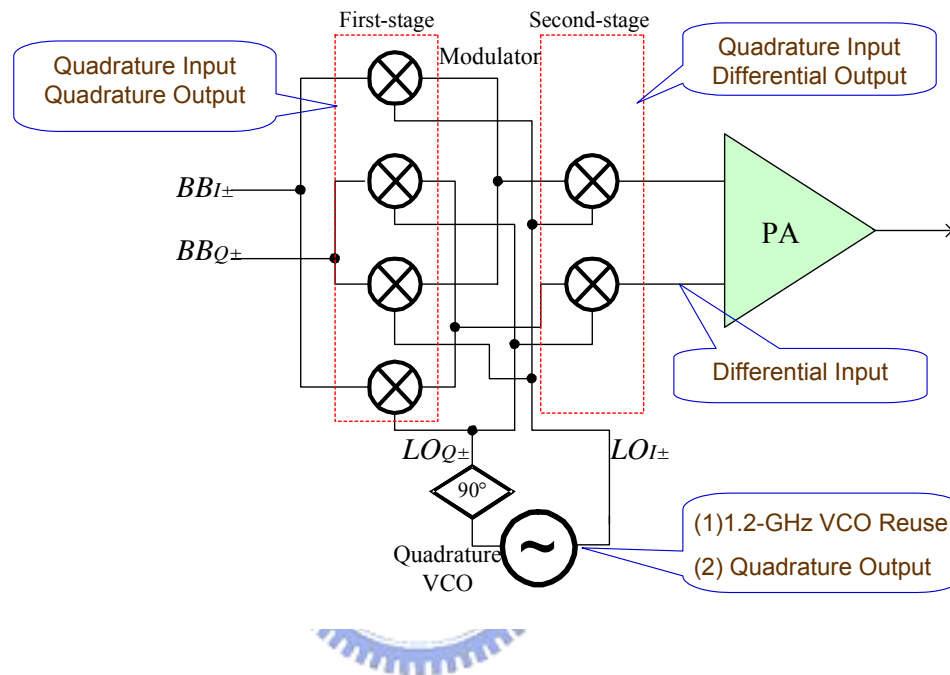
First-stage

Second-stage

Quadrature Input
Quadrature Output

Modulator

Quadrature Input
Differential Output

$BB_{I\pm}$

$BB_{Q\pm}$

PA

Differential Input

$LO_{Q\pm}$

$LO_{I\pm}$

90°

Quadrature
VCO

(1)1.2-GHz VCO Reuse

(2) Quadrature Output